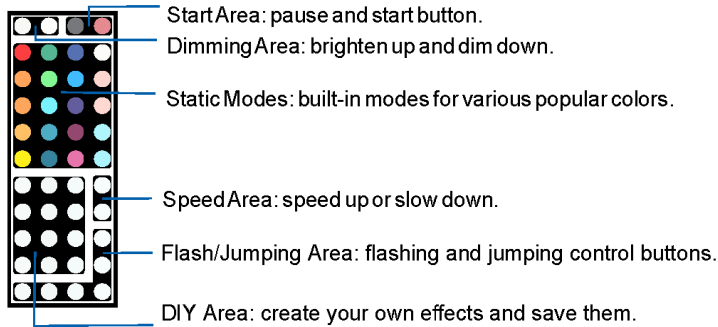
Start Area: pause and start button.

Dimming Area: brighten up and dim down.

Static Modes: built-in modes for various popular colors.

Speed Area: speed up or slow down.

Flash/Jumping Area: flashing and jumping control buttons.

DIY Area: create your own effects and save them.